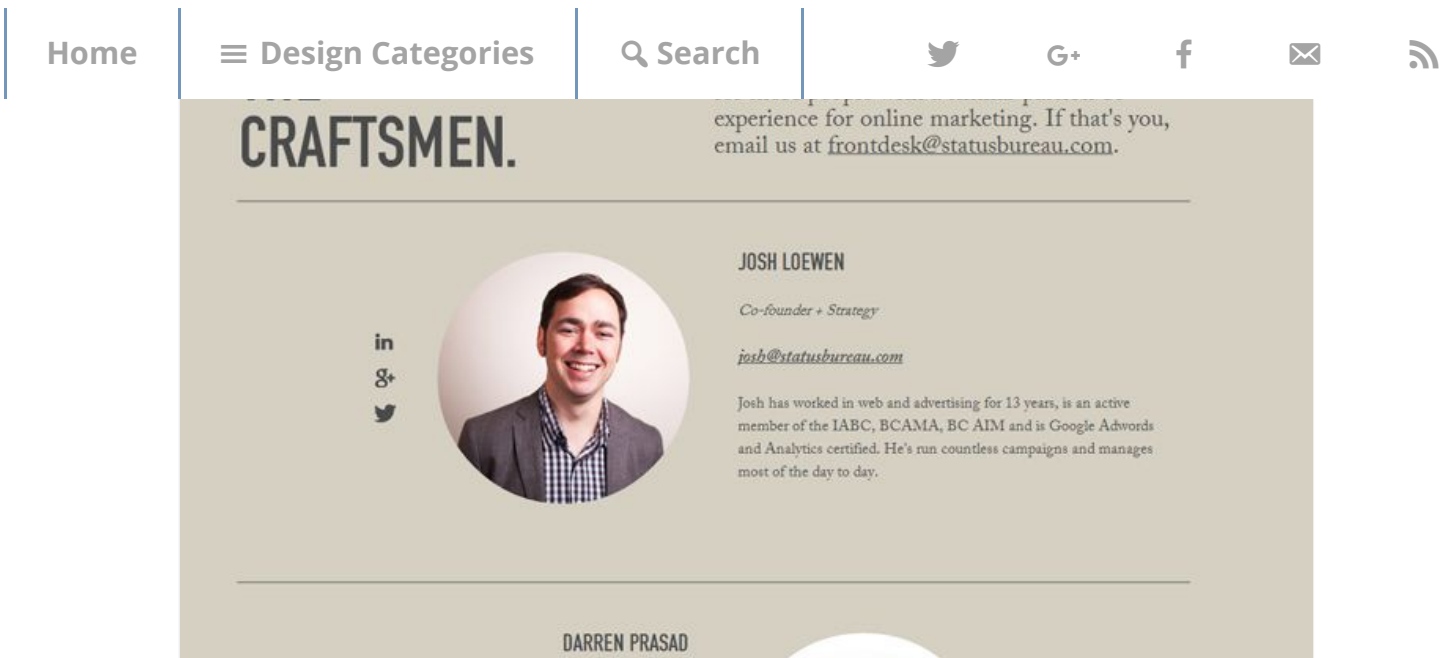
Home

≡ Design Categories

Search

G+

f

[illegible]

CRAFTSMEN.

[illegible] experience for online marketing. If that's you, email us at frontdesk@statusbureau.com.

in
g+

JOSH LOEWEN

Co-founder + Strategy

josh@statusbureau.com

Josh has worked in web and advertising for 13 years, is an active member of the IABC, BCAMA, BC AIM and is Google Adwords and Analytics certified. He's run countless campaigns and manages most of the day to day.

DARREN PRASAD